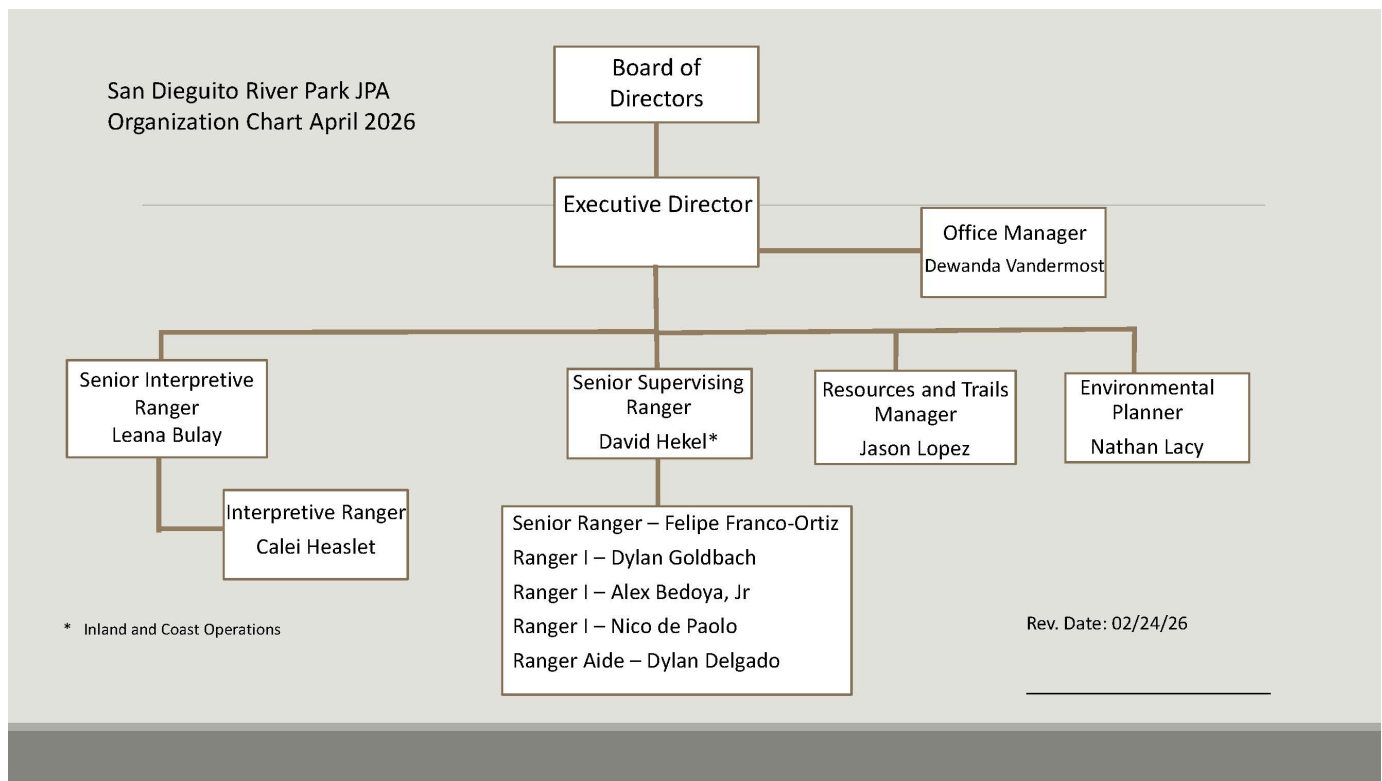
San Dieguito River Park JPA
Organization Chart April 2026

Board of Directors

Executive Director

Office Manager
Dewanda Vandermost

Senior Interpretive Ranger
Leana Bulay

Interpretive Ranger
Calei Heaslet

Senior Supervising Ranger
David Hekel*

Senior Ranger – Felipe Franco-Ortiz
Ranger I – Dylan Goldbach
Ranger I – Alex Bedoya, Jr
Ranger I – Nico de Paolo
Ranger Aide – Dylan Delgado

Resources and Trails Manager
Jason Lopez

Environmental Planner
Nathan Lacy

* Inland and Coast Operations

Rev. Date: 02/24/26